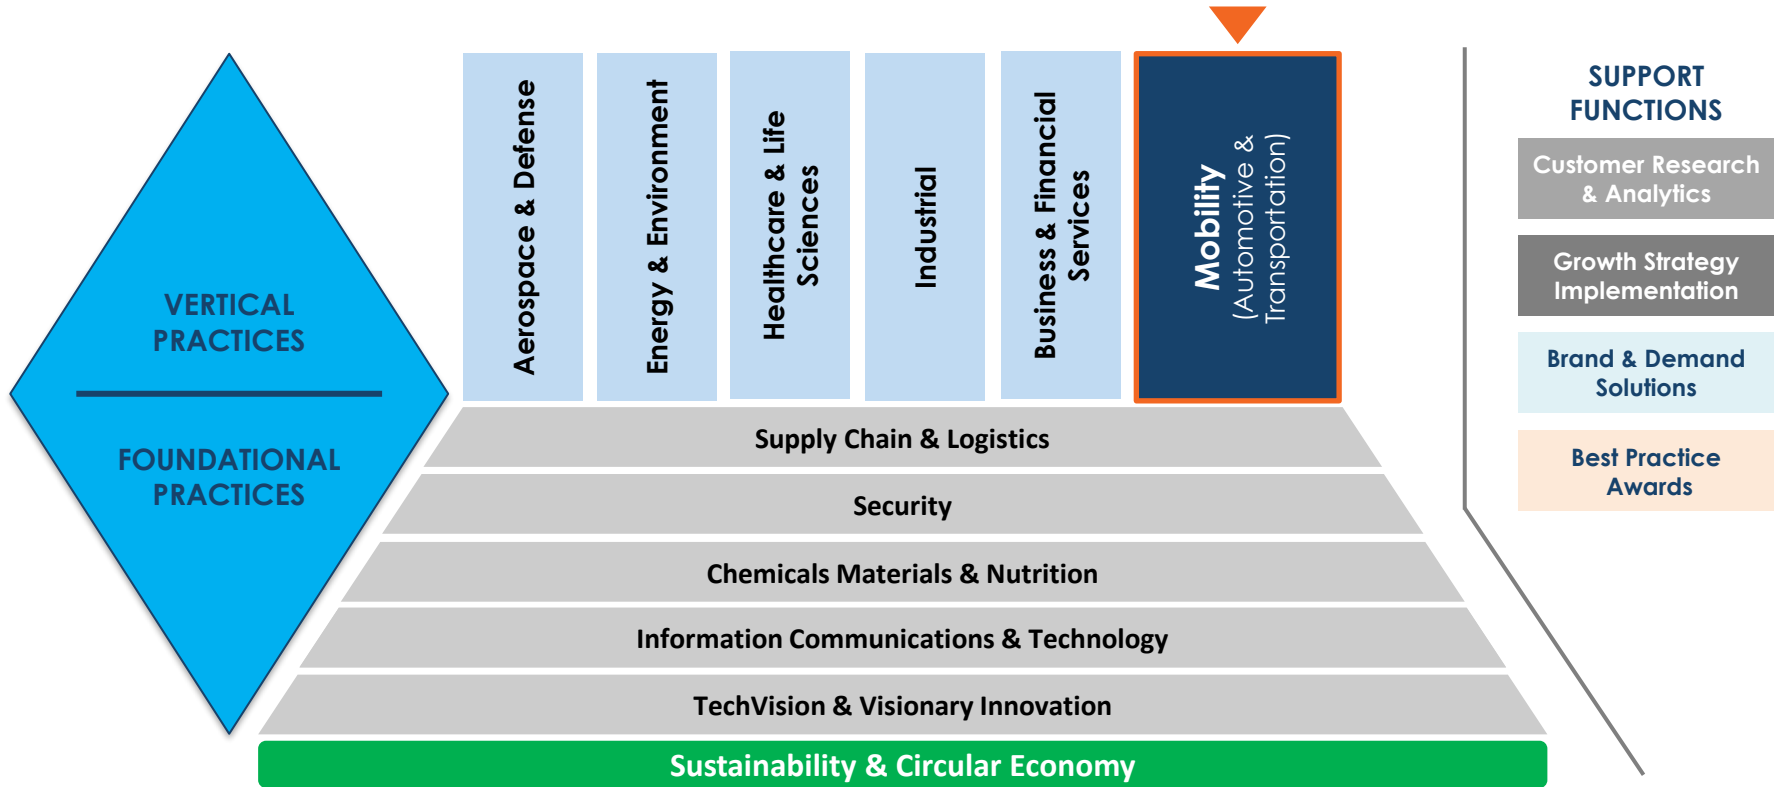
VERTICAL PRACTICES

FOUNDATIONAL PRACTICES

Aerospace & Defense

Energy & Environment

Healthcare & Life Sciences

Industrial

Business & Financial Services

Mobility (Automotive & Transportation)

Supply Chain & Logistics

Security

Chemicals Materials & Nutrition

Information Communications & Technology

TechVision & Visionary Innovation

Sustainability & Circular Economy

SUPPORT FUNCTIONS

Customer Research & Analytics

Growth Strategy Implementation

Brand & Demand Solutions

Best Practice Awards